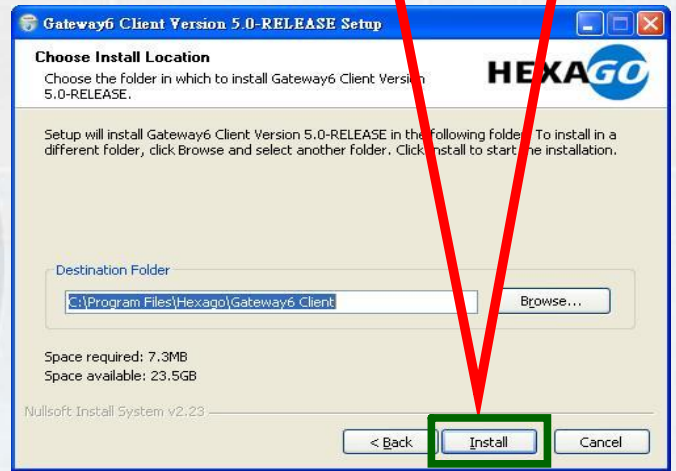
Gateway6 Client Version 5.0-RELEASE Setup

Choose Install Location

Choose the folder in which to install Gateway6 Client Version 5.0-RELEASE.

HEXAGO

Setup will install Gateway6 Client Version 5.0-RELEASE in the following folder. To install in a different folder, click Browse and select another folder. Click Install to start the installation.

Destination Folder

C:\Program Files\Hexago\Gateway6 Client

Browse...

Space required: 7.3MB

Space available: 23.5GB

Nullsoft Install System v2.23

< Back

Install

Cancel